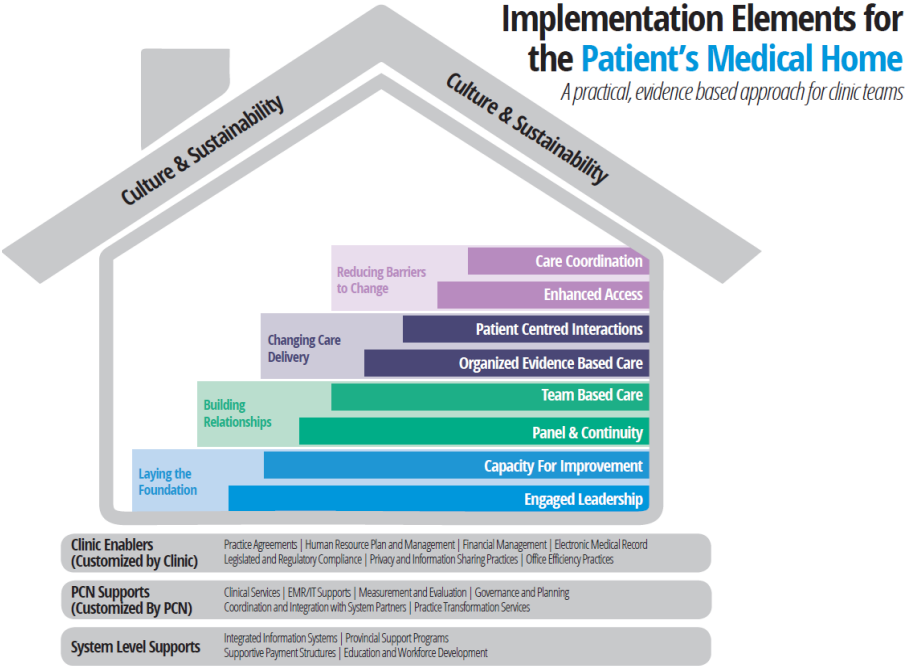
Implementation Elements for the Patient's Medical Home

A practical, evidence based approach for clinic teams

Culture & Sustainability

Culture & Sustainability

Reducing Barriers to Change

Care Coordination

Enhanced Access

Changing Care Delivery

Patient Centred Interactions

Organized Evidence Based Care

Building Relationships

Team Based Care

Panel & Continuity

Laying the Foundation

Capacity For Improvement

Engaged Leadership

Clinic Enablers (Customized by Clinic)

Practice Agreements | Human Resource Plan and Management | Financial Management | Electronic Medical Record
Legislated and Regulatory Compliance | Privacy and Information Sharing Practices | Office Efficiency Practices

PCN Supports (Customized By PCN)

Clinical Services | EMR/IT Supports | Measurement and Evaluation | Governance and Planning
Coordination and Integration with System Partners | Practice Transformation Services

System Level Supports

Integrated Information Systems | Provincial Support Programs
Supportive Payment Structures | Education and Workforce Development